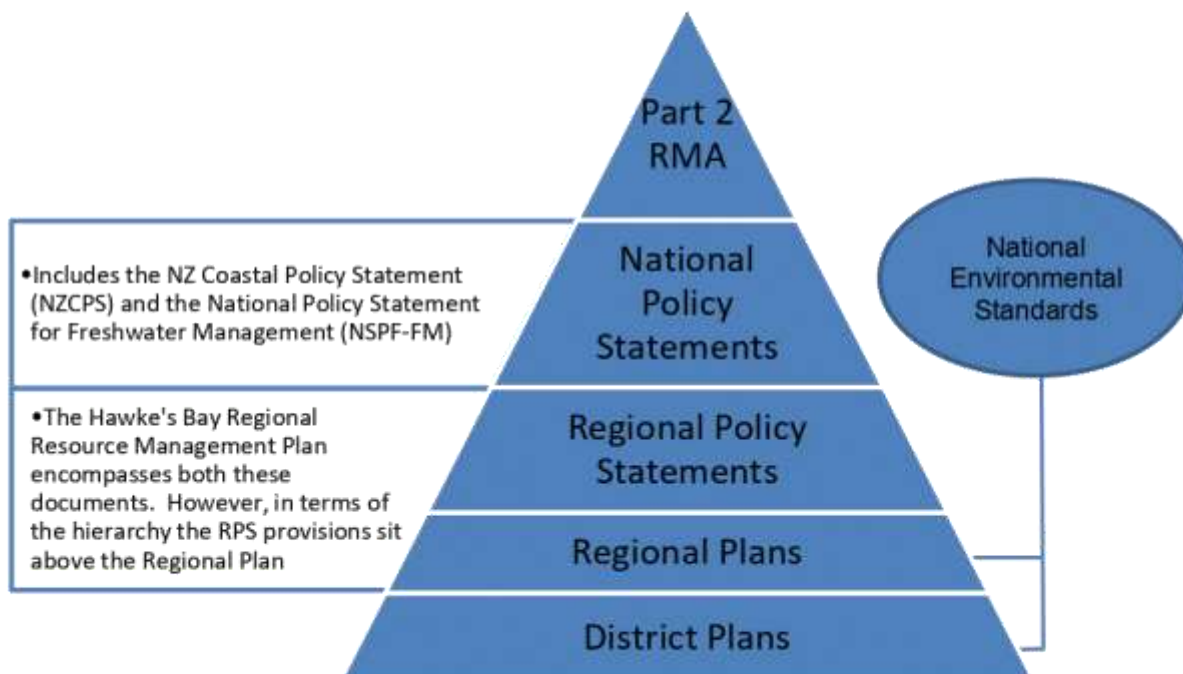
Part 2 RMA

•Includes the NZ Coastal Policy Statement (NZCPS) and the National Policy Statement for Freshwater Management (NSPF-FM)

National Policy Statements

National Environmental Standards

•The Hawke's Bay Regional Resource Management Plan encompasses both these documents. However, in terms of the hierarchy the RPS provisions sit above the Regional Plan

Regional Policy Statements

Regional Plans

District Plans